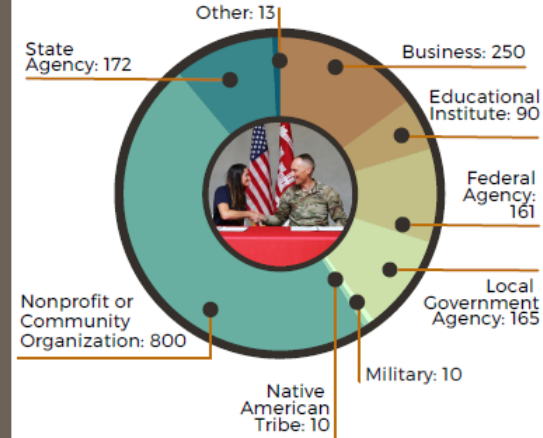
Other: 13

State Agency: 172

Business: 250

Educational Institute: 90

Federal Agency: 161

Local Government Agency: 165

Military: 10

Native American Tribe: 10

Nonprofit or Community Organization: 800